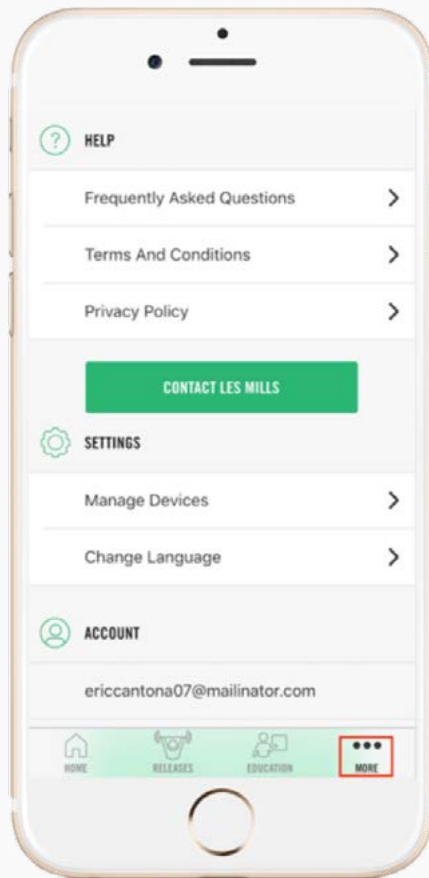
HELP

Frequently Asked Questions

Terms And Conditions

Privacy Policy

CONTACT LES MILLS

SETTINGS

Manage Devices

Change Language

ACCOUNT

ericcantona07@mailinator.com

HOME RELEASES EDUCATION MORE